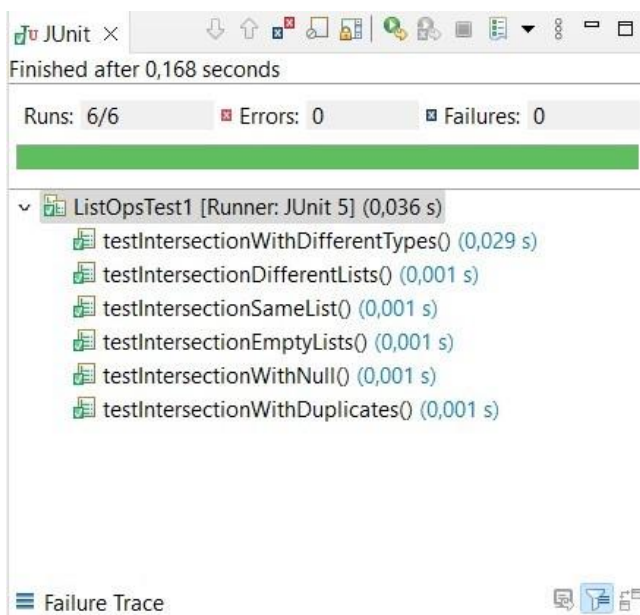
JUnit ×

Finished after 0,168 seconds

Runs: 6/6 Errors: 0 Failures: 0

ListOpsTest1 [Runner: JUnit 5] (0,036 s)
testIntersectionWithDifferentTypes() (0,029 s)
testIntersectionDifferentLists() (0,001 s)
testIntersectionSameList() (0,001 s)
testIntersectionEmptyLists() (0,001 s)
testIntersectionWithNull() (0,001 s)
testIntersectionWithDuplicates() (0,001 s)

Failure Trace